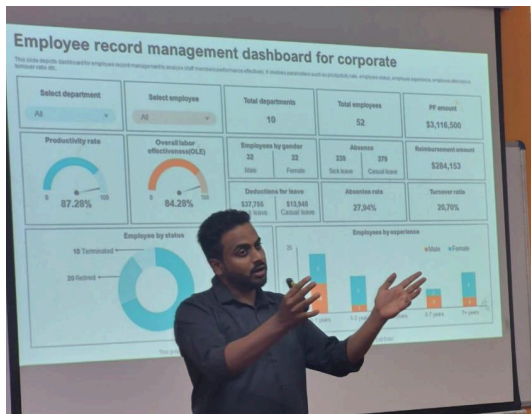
Employee record management dashboard for corporate

This slide depicts dashboard for employee record management to analyze staff members performance effectively. It involves parameters such as productivity rate, employee status, employee experience, employee absence, turnover ratio, etc.

Select department

All

Select employee

All

Total departments

10

Total employees

52

PF amount

$3,116,500

Productivity rate

0 100

87.28%

Overall labor effectiveness(OLE)

0 100

84.28%

Employees by gender

32 Male

22 Female

Absence

339 Sick leave

376 Casual leave

Reimbursement amount

$284,153

Deductions for leave

$37,755 leave

$13,540 Casual leave

Absentee rate

27.94%

Turnover ratio

20.70%

Employee by status

10 Terminated

20 Retired

Employees by experience

Male Female

years

1-3 years

5-7 years

7+ years

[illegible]